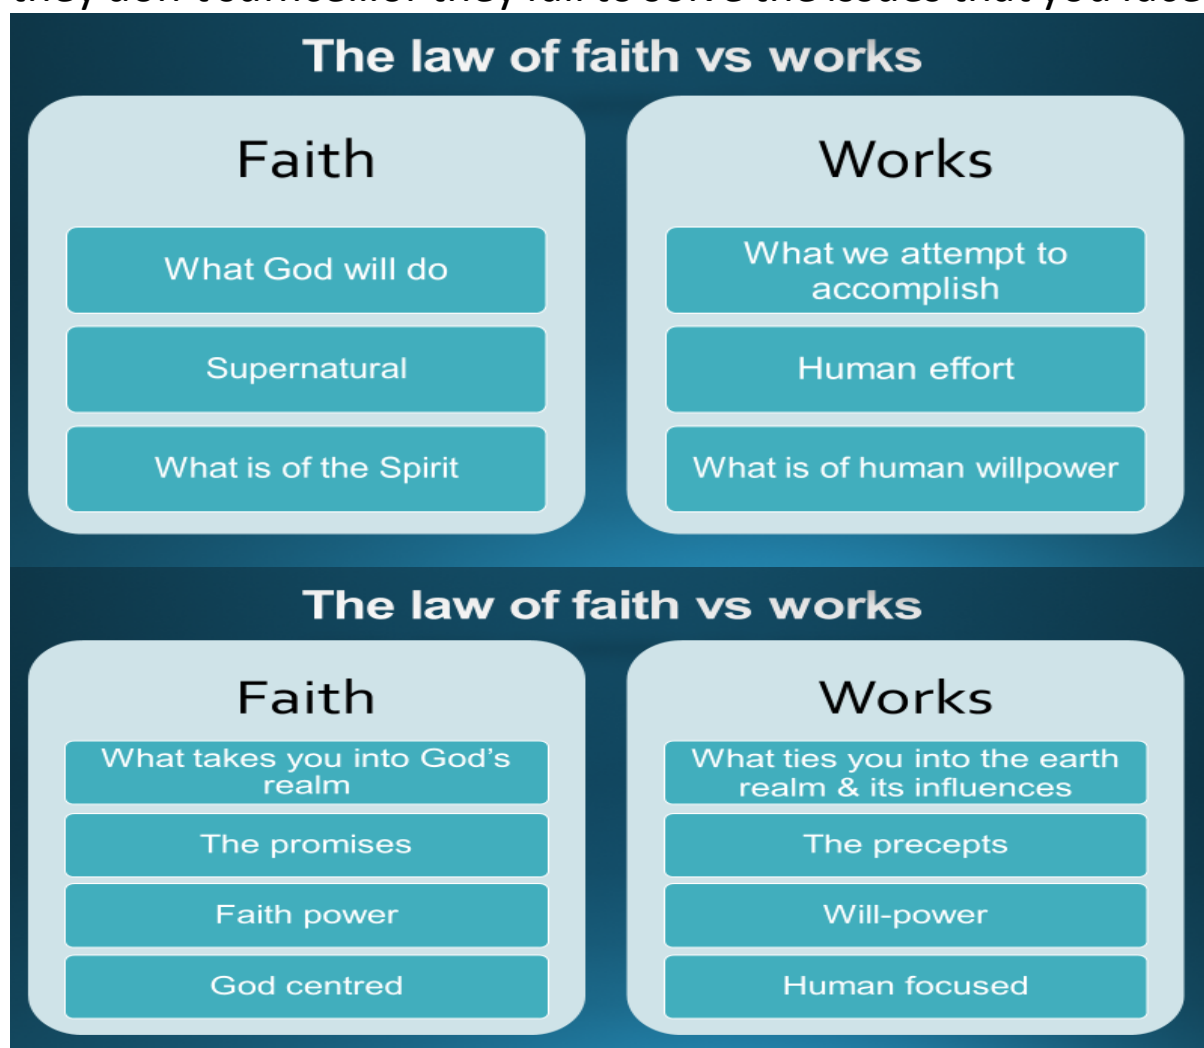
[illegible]

The law of faith vs works

Faith

What God will do

Supernatural

What is of the Spirit

Works

What we attempt to accomplish

Human effort

What is of human willpower

The law of faith vs works

Faith

What takes you into God's realm

The promises

Faith power

God centred

Works

What ties you into the earth realm & its influences

The precepts

Will-power

Human focused